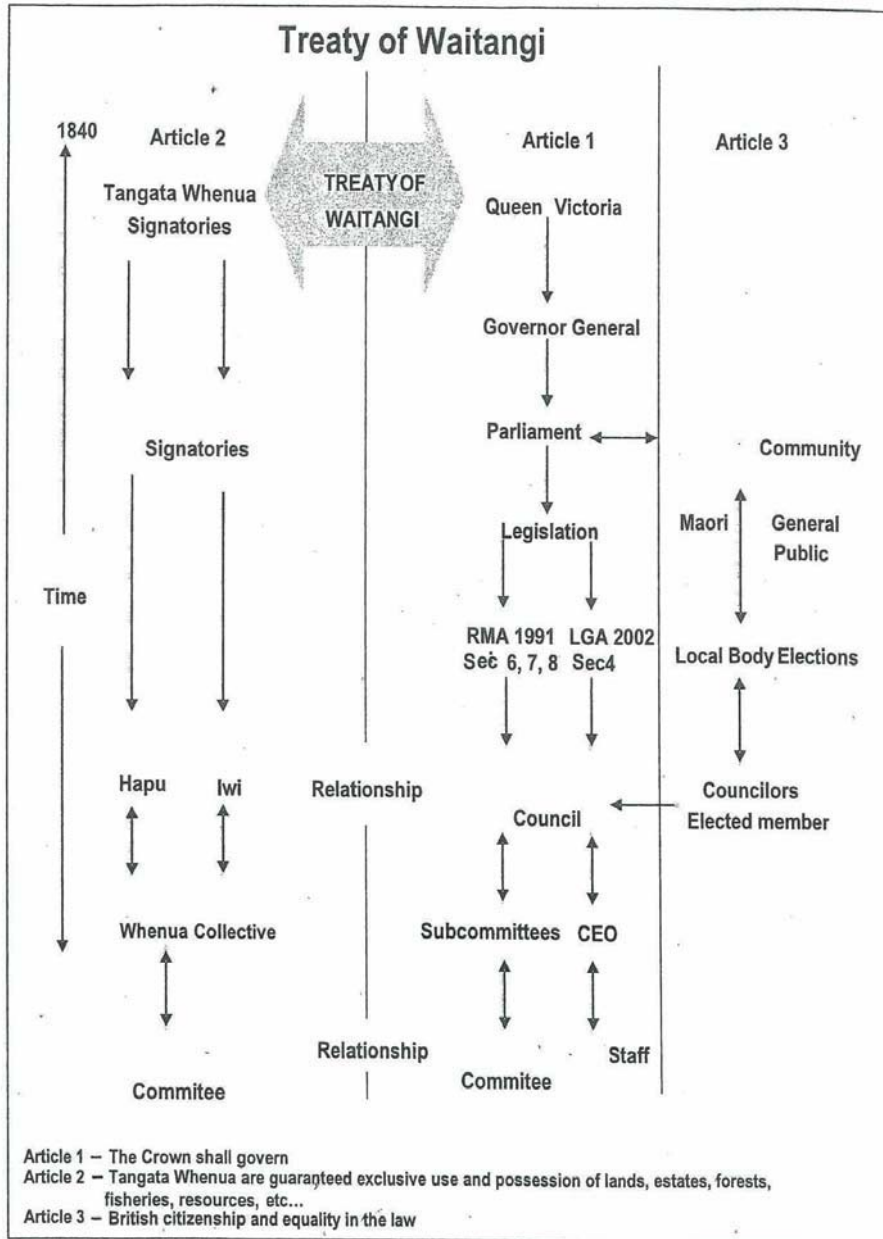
Treaty of Waitangi

1840

Article 2

Tangata Whenua Signatories

TREATY OF WAITANGI

Article 1

Queen Victoria

Article 3

Governor General

Parliament

Signatories

Community

Legislation

Maori

General Public

Time

RMA 1991 Sec 6, 7, 8

LGA 2002 Sec4

Local Body Elections

Hapu

Iwi

Relationship

Councilors Elected member

Council

Whenua Collective

Subcommittees

CEO

Relationship

Staff

Commitee

Commitee

Article 1 – The Crown shall govern
Article 2 – Tangata Whenua are guaranteed exclusive use and possession of lands, estates, forests, fisheries, resources, etc...
Article 3 – British citizenship and equality in the law